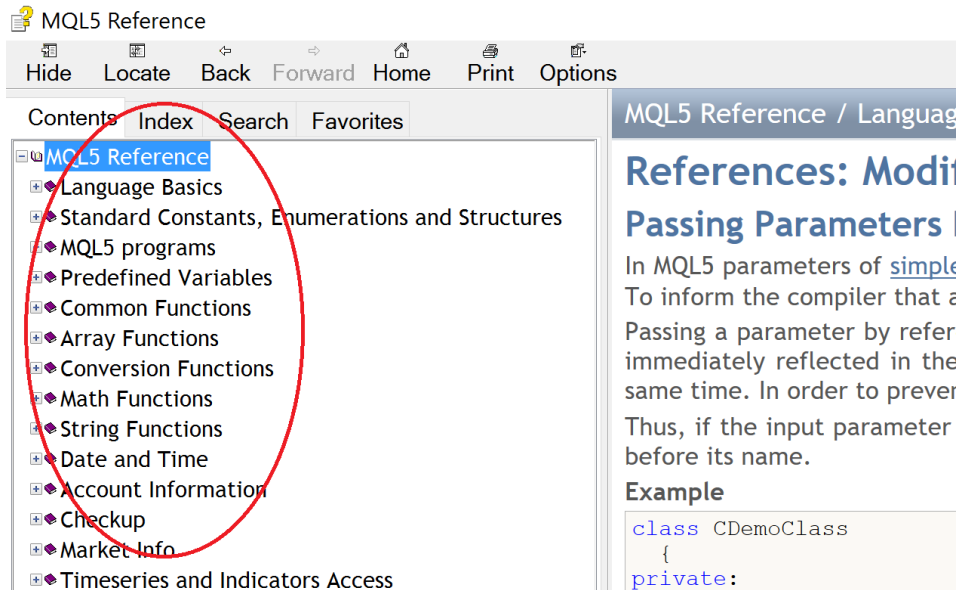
MQL5 Reference

Hide Locate Back Forward Home Print Options

Contents Index Search Favorites

MQL5 Reference
Language Basics
Standard Constants, Enumerations and Structures
MQL5 programs
Predefined Variables
Common Functions
Array Functions
Conversion Functions
Math Functions
String Functions
Date and Time
Account Information
Checkup
Market Info
Timeseries and Indicators Access

MQL5 Reference / Languag

References: Modif

Passing Parameters

In MQL5 parameters of simple
To inform the compiler that a

Passing a parameter by refer
immediately reflected in the
same time. In order to preven

Thus, if the input parameter
before its name.

Example

class CDemoClass
  {
private: